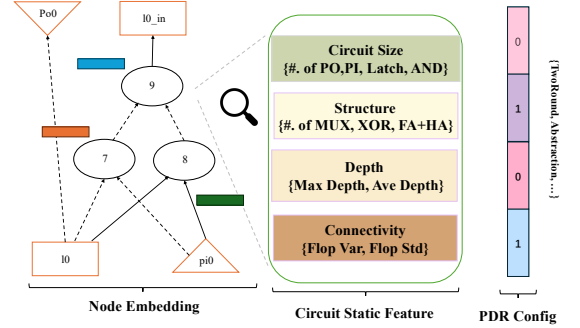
Po0

l0_in

9

7

8

l0

pi0

Node Embedding

Circuit Size
{#. of PO,PI, Latch, AND}

Structure
{#. of MUX, XOR, FA+HA}

Depth
{Max Depth, Ave Depth}

Connectivity
{Flop Var, Flop Std}

Circuit Static Feature

0

1

0

1

PDR Config

{TwoRound, Abstraction, ...}